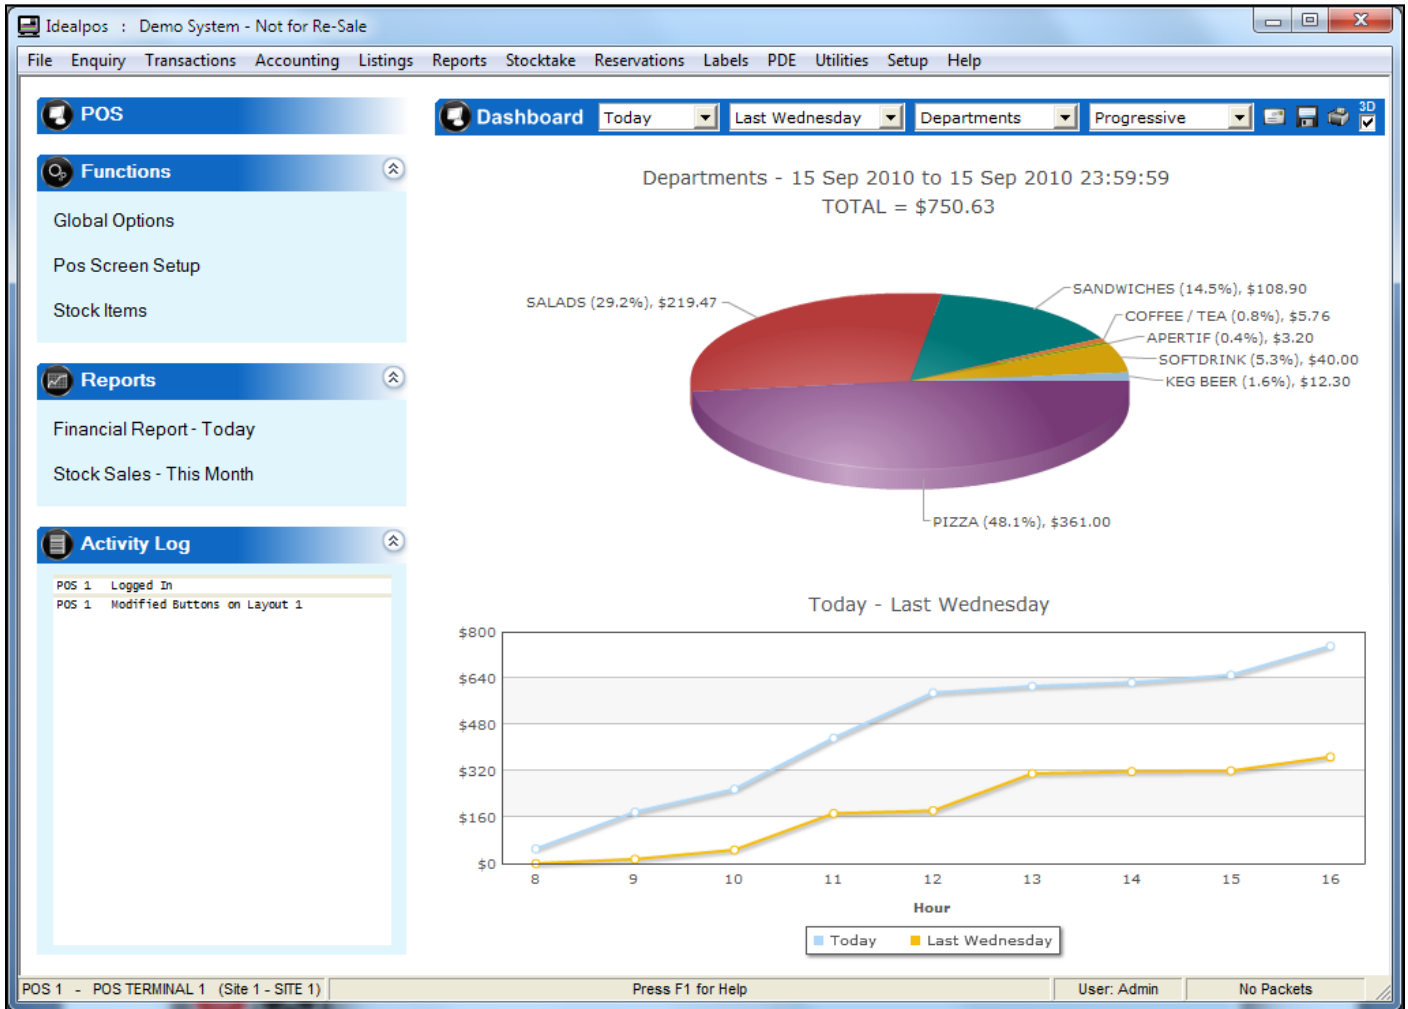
Idealpos : Demo System - Not for Re-Sale

File Enquiry Transactions Accounting Listings Reports Stocktake Reservations Labels PDE Utilities Setup Help

POS

Functions

Global Options

Pos Screen Setup

Stock Items

Reports

Financial Report - Today

Stock Sales - This Month

Activity Log

POS 1 Logged In
POS 1 Modified Buttons on Layout 1

Dashboard Today Last Wednesday Departments Progressive 3D

Departments - 15 Sep 2010 to 15 Sep 2010 23:59:59
TOTAL = $750.63

SALADS (29.2%), $219.47
SANDWICHES (14.5%), $108.90
COFFEE / TEA (0.8%), $5.76
APERTIF (0.4%), $3.20
SOFTDRINK (5.3%), $40.00
KEG BEER (1.6%), $12.30
PIZZA (48.1%), $361.00

Today - Last Wednesday

$800
$640
$480
$320
$160
$0

8 9 10 11 12 13 14 15 16

Hour

Today Last Wednesday

POS 1 - POS TERMINAL 1 (Site 1 - SITE 1) Press F1 for Help User: Admin No Packets